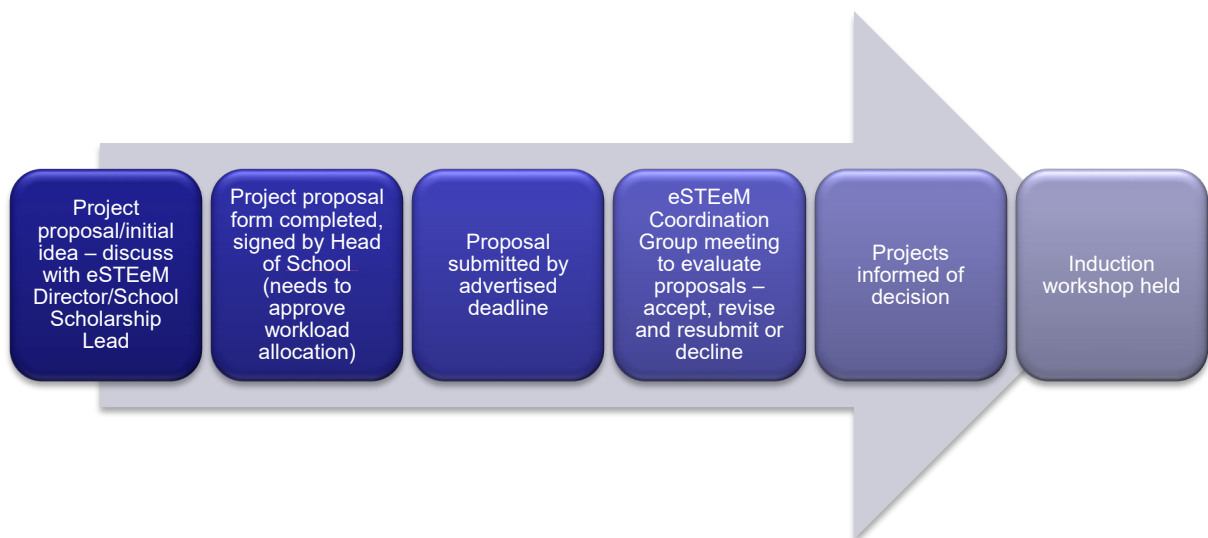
Project proposal/initial idea – discuss with eSTEeM Director/School Scholarship Lead

Project proposal form completed, signed by Head of School (needs to approve workload allocation)

Proposal submitted by advertised deadline

eSTEeM Coordination Group meeting to evaluate proposals – accept, revise and resubmit or decline

Projects informed of decision

Induction workshop held